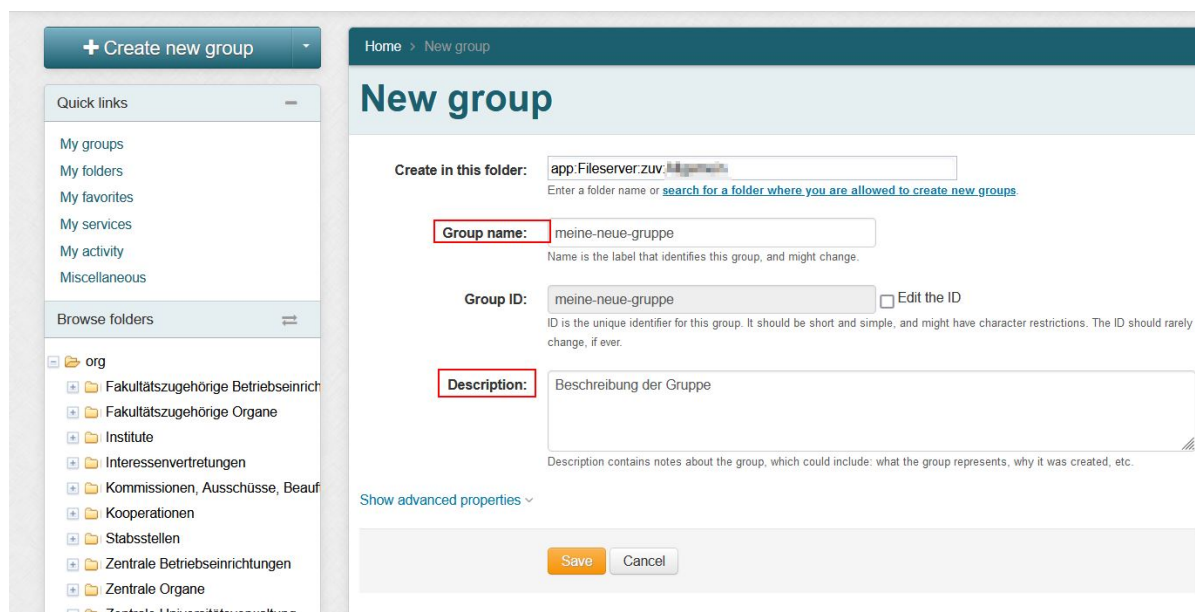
+ Create new group

Quick links

My groups
My folders
My favorites
My services
My activity
Miscellaneous

Browse folders

org
Fakultätszugehörige Betriebseinrich
Fakultätszugehörige Organe
Institute
Interessenvertretungen
Kommissionen, Ausschüsse, Beauf
Kooperationen
Stabsstellen
Zentrale Betriebseinrichtungen
Zentrale Organe
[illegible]

Home > New group

New group

Create in this folder: app:Fileserver:zuv:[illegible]
Enter a folder name or search for a folder where you are allowed to create new groups.

Group name: meine-neue-gruppe
Name is the label that identifies this group, and might change.

Group ID: meine-neue-gruppe Edit the ID
ID is the unique identifier for this group. It should be short and simple, and might have character restrictions. The ID should rarely change, if ever.

Description: Beschreibung der Gruppe
Description contains notes about the group, which could include: what the group represents, why it was created, etc.

Show advanced properties

Save Cancel